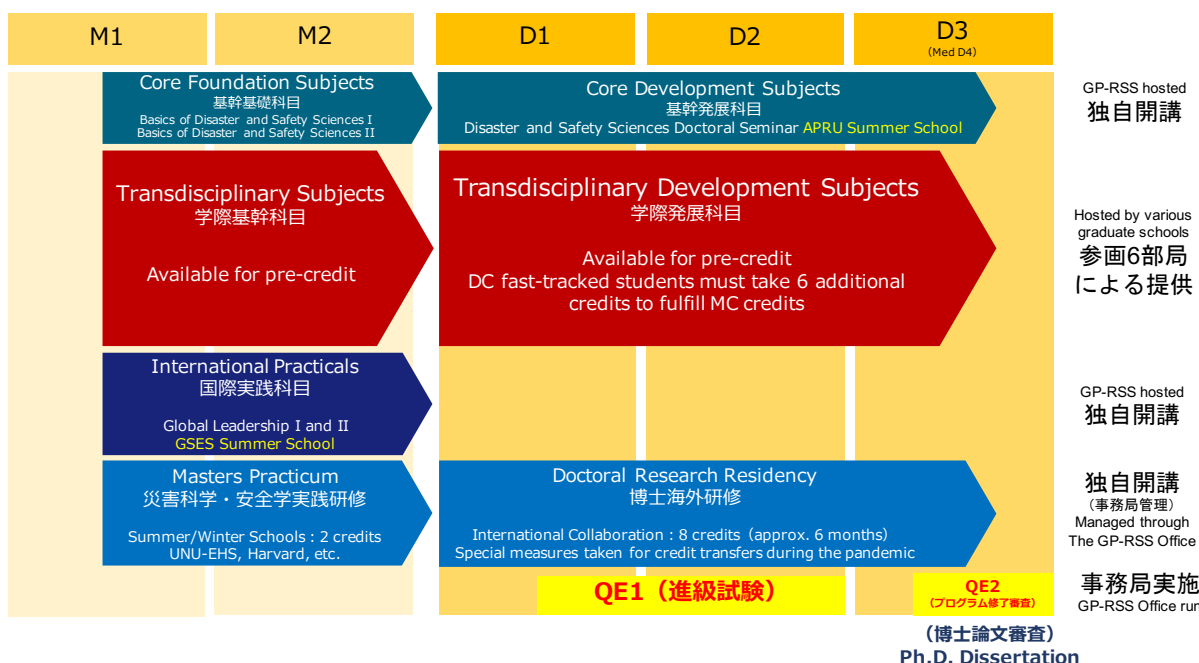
M1

M2

D1

D2

D3
(Med D4)

Core Foundation Subjects
基幹基礎科目
Basics of Disaster and Safety Sciences I
Basics of Disaster and Safety Sciences II

Core Development Subjects
基幹発展科目
Disaster and Safety Sciences Doctoral Seminar APRU Summer School

GP-RSS hosted
独自開講

Transdisciplinary Subjects
学際基幹科目

Available for pre-credit

Transdisciplinary Development Subjects
学際発展科目

Available for pre-credit
DC fast-tracked students must take 6 additional credits to fulfill MC credits

Hosted by various graduate schools
参画6部局による提供

International Practicals
国際実践科目

Global Leadership I and II
GSES Summer School

GP-RSS hosted
独自開講

Masters Practicum
災害科学・安全学実践研修

Summer/Winter Schools : 2 credits
UNU-EHS, Harvard, etc.

Doctoral Research Residency
博士海外研修

International Collaboration : 8 credits (approx. 6 months)
Special measures taken for credit transfers during the pandemic

独自開講
(事務局管理)
Managed through The GP-RSS Office

QE1（進級試験）

QE2
(プログラム修了審査)

事務局実施
GP-RSS Office run

（博士論文審査）
Ph.D. Dissertation